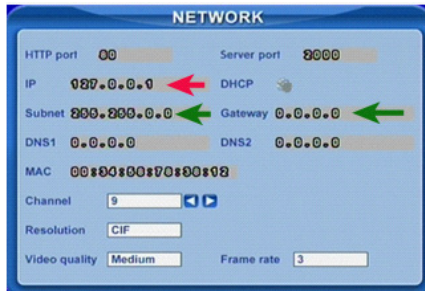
NETWORK

HTTP port 80

Server port 2000

IP 127.0.0.1

DHCP

Subnet 255.255.0.0

Gateway 0.0.0.0

DNS1 0.0.0.0

DNS2 0.0.0.0

MAC 00:34:56:78:38:12

Channel 9

Resolution CIF

Video quality Medium

Frame rate 3